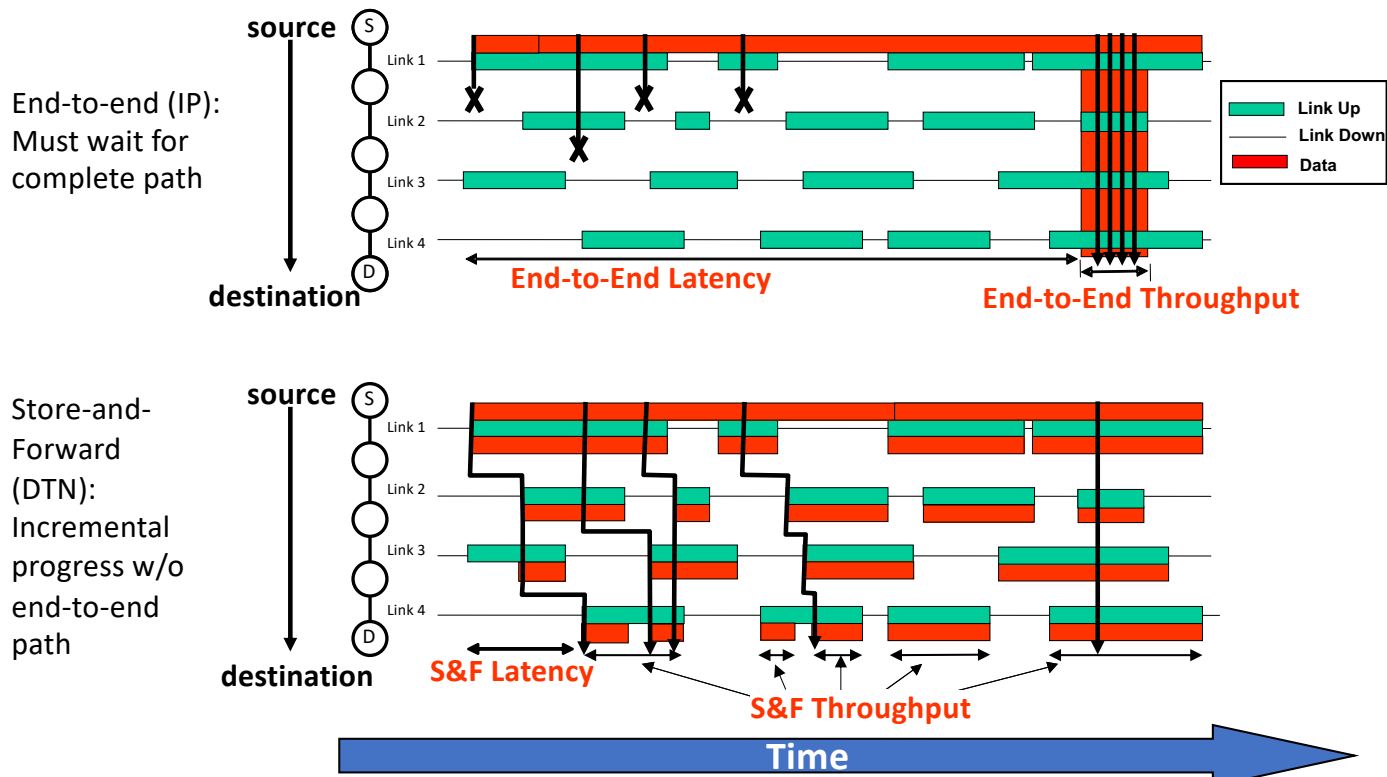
source
S
Link 1
Link 2
Link 3
Link 4
D
destination

End-to-end (IP): Must wait for complete path

Link Up
Link Down
Data

End-to-End Latency
End-to-End Throughput

source
S
Link 1
Link 2
Link 3
Link 4
D
destination

Store-and-Forward (DTN): Incremental progress w/o end-to-end path

S&F Latency
S&F Throughput

Time